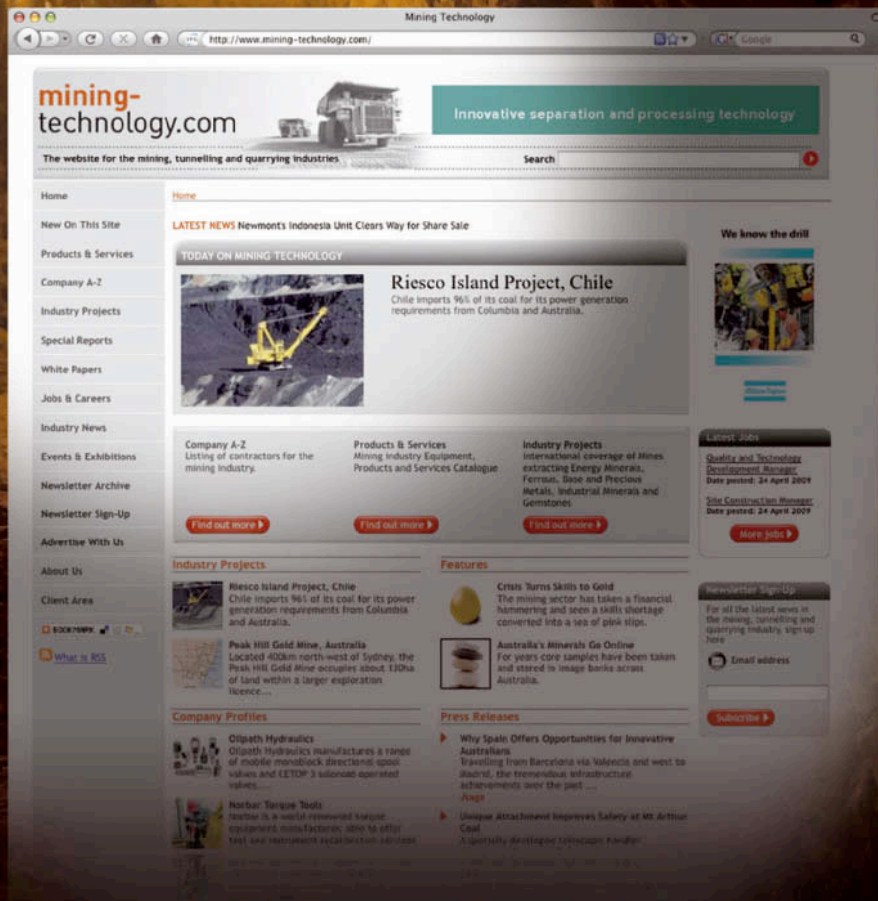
Mining Technology

http://www.mining-technology.com/

Google

mining-technology.com

Innovative separation and processing technology

The website for the mining, tunnelling and quarrying industries

Search

Home
New On This Site
Products & Services
Company A-Z
Industry Projects
Special Reports
White Papers
Jobs & Careers
Industry News
Events & Exhibitions
Newsletter Archive
Newsletter Sign-Up
Advertise With Us
About Us
Client Area

What is RSS

Home

LATEST NEWS Newmonts Indonesia Unit Clears Way for Share Sale

TODAY ON MINING TECHNOLOGY

Riesco Island Project, Chile
Chile imports 96% of its coal for its power generation requirements from Columbia and Australia.

Company A-Z
Listing of contractors for the mining industry.
Find out more

Products & Services
Mining Industry Equipment, Products and Services Catalogue
Find out more

Industry Projects
International coverage of Mines extracting Energy Minerals, Ferrous, Base and Precious Metals, Industrial Minerals and Gemstones
Find out more

Industry Projects

Riesco Island Project, Chile
Chile imports 96% of its coal for its power generation requirements from Columbia and Australia.

Peak Hill Gold Mine, Australia
Located 400km north-west of Sydney, the Peak Hill Gold Mine occupies about 130ha of land within a larger exploration licence....

Features

Crisis Turns Skills to Gold
The mining sector has taken a financial hammering and seen a skills shortage converted into a sea of pink slips.

Australia's Minerals Go Online
For years core samples have been taken and stored in image banks across Australia.

Company Profiles

Oilpath Hydraulics
Oilpath Hydraulics manufactures a range of mobile monoblock directional spool valves and CETOP 3 solenoid operated valves....

Norbar Torque Tools
Norbar is a world renowned torque equipment manufacturer, able to offer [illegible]

Press Releases

Why Spain Offers Opportunities for Innovative Australians
Travelling from Barcelona via Valencia and west to Madrid, the tremendous infrastructure achievements over the past ....
more

Unique Attachment Improves Safety at Mt Arthur Coal
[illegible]

We know the drill

Latest Jobs

Quality and Technology Development Manager
Date posted: 24 April 2009

Site Construction Manager
Date posted: 24 April 2009

More jobs

Newsletter Sign-Up
For all the latest news in the mining, tunnelling and quarrying industry, sign-up here

Email address

Subscribe